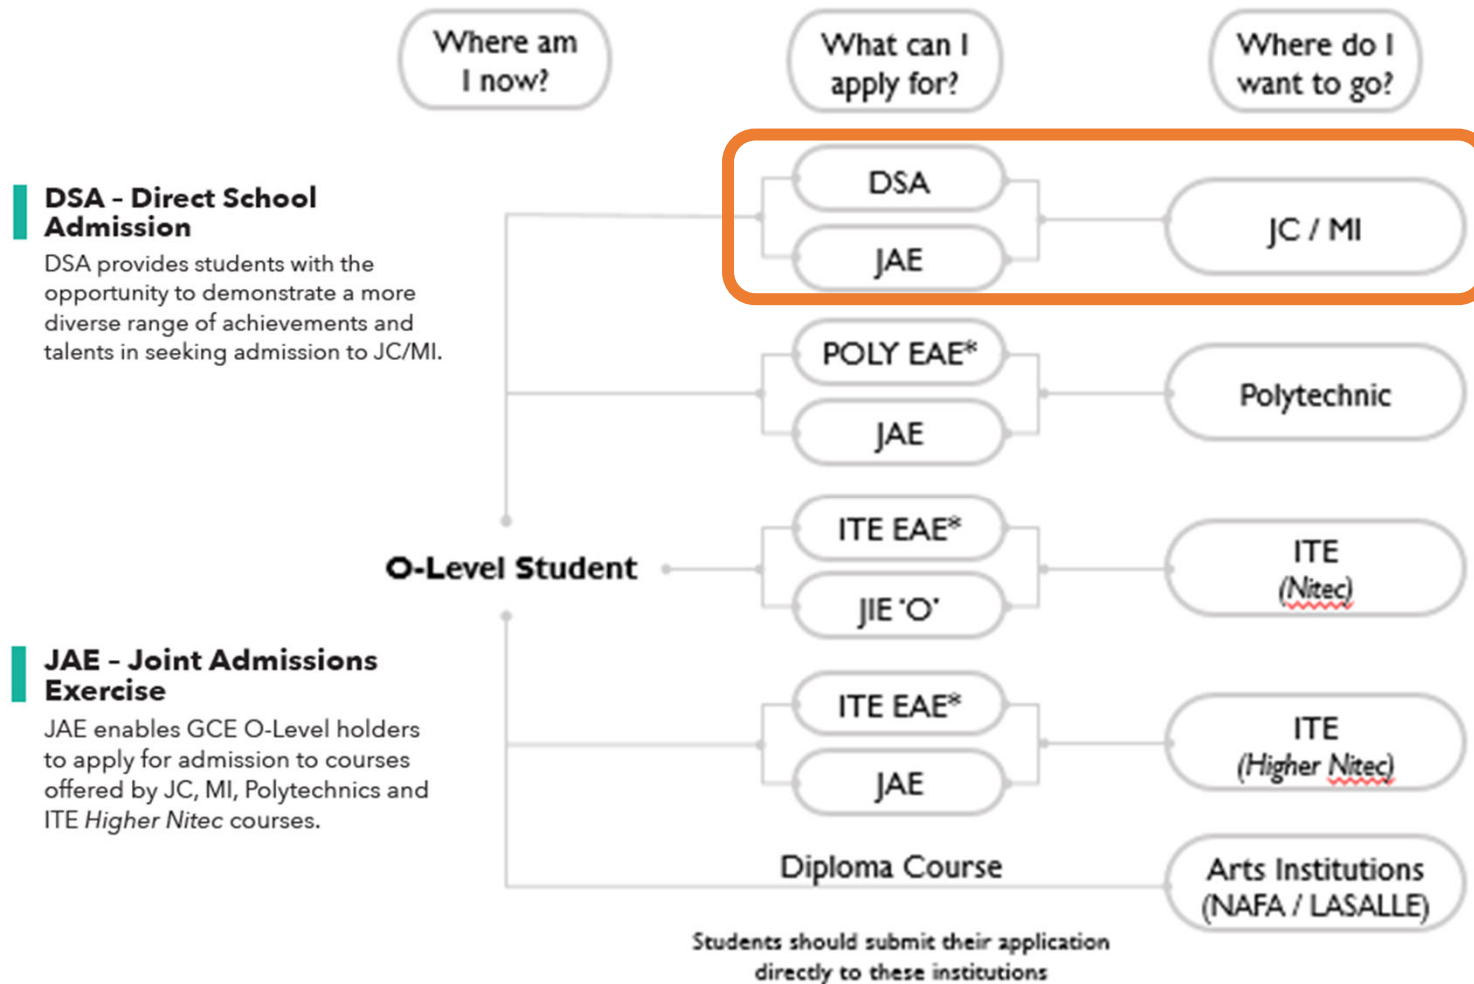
Where am I now?

What can I apply for?

Where do I want to go?

DSA - Direct School Admission

DSA provides students with the opportunity to demonstrate a more diverse range of achievements and talents in seeking admission to JC/MI.

DSA

JAE

JC / MI

POLY EAE*

JAE

Polytechnic

O-Level Student

ITE EAE*

JIE 'O'

ITE (Nitec)

JAE - Joint Admissions Exercise

JAE enables GCE O-Level holders to apply for admission to courses offered by JC, MI, Polytechnics and ITE *Higher Nitec* courses.

ITE EAE*

JAE

ITE (Higher Nitec)

Diploma Course

Arts Institutions (NAFA / LASALLE)

Students should submit their application directly to these institutions